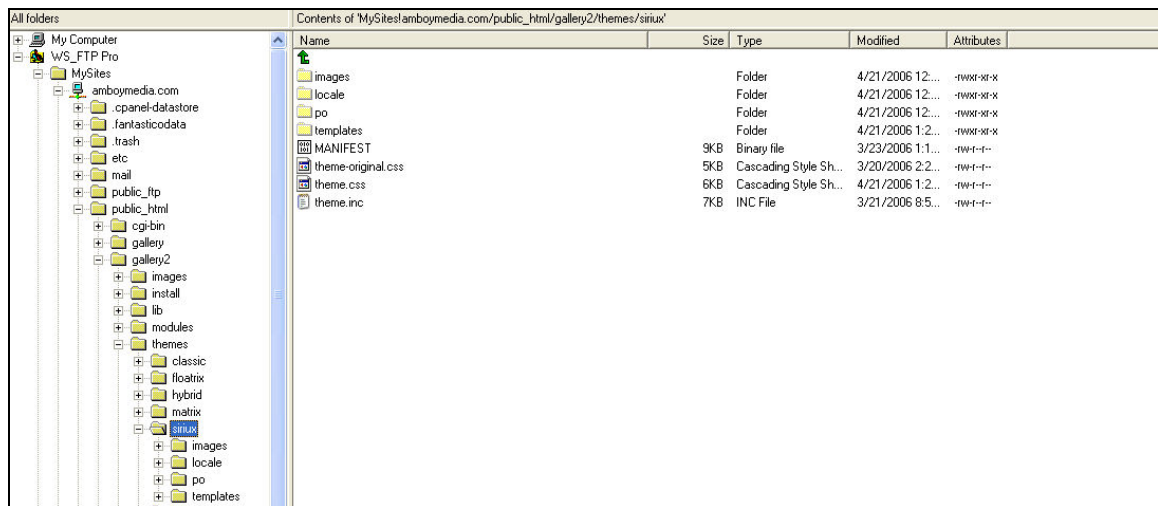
All folders

My Computer
WS_FTP Pro
MySites
amboymedia.com
.cpanel-datastore
.fantasticodata
.trash
etc
mail
public_ftp
public_html
cgi-bin
gallery
gallery2
images
install
lib
modules
themes
classic
floatrix
hybrid
matrix
siriux
images
locale
po
templates

Contents of 'MySites!amboymedia.com/public_html/gallery2/themes/siriux'

| Name | Size | Type | Modified | Attributes |
|---|---|---|---|---|
| images | | Folder | 4/21/2006 12:... | -rwxr-xr-x |
| locale | | Folder | 4/21/2006 12:... | -rwxr-xr-x |
| po | | Folder | 4/21/2006 12:... | -rwxr-xr-x |
| templates | | Folder | 4/21/2006 1:2... | -rwxr-xr-x |
| MANIFEST | 9KB | Binary file | 3/23/2006 1:1... | -rw-r--r-- |
| theme-original.css | 5KB | Cascading Style Sh... | 3/20/2006 2:2... | -rw-r--r-- |
| theme.css | 6KB | Cascading Style Sh... | 4/21/2006 1:2... | -rw-r--r-- |
| theme.inc | 7KB | INC File | 3/21/2006 8:5... | -rw-r--r-- |